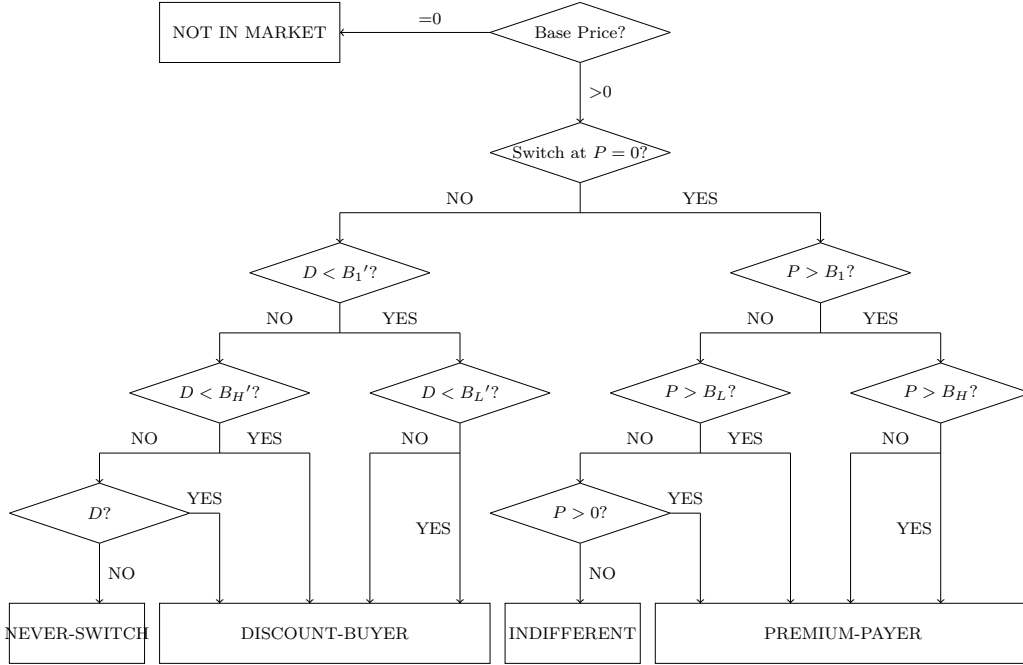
NOT IN MARKET

=0

Base Price?

>0

Switch at $P = 0$?

NO

YES

$D < B_1'$?

$P > B_1$?

NO

YES

NO

YES

$D < B_H'$?

$D < B_L'$?

$P > B_L$?

$P > B_H$?

NO

YES

NO

NO

YES

NO

$D$?

YES

$P > 0$?

YES

YES

YES

NO

NO

NEVER-SWITCH

DISCOUNT-BUYER

INDIFFERENT

PREMIUM-PAYER